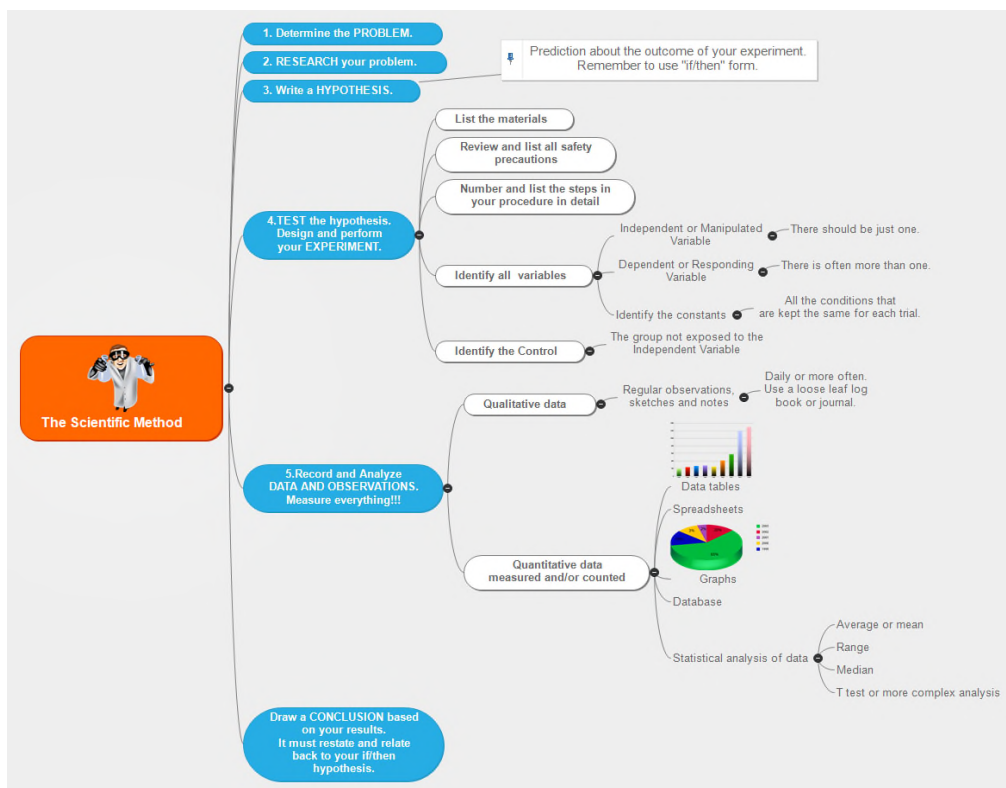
The Scientific Method

1. Determine the PROBLEM.

2. RESEARCH your problem.

3. Write a HYPOTHESIS.

Prediction about the outcome of your experiment. Remember to use "if/then" form.

4.TEST the hypothesis. Design and perform your EXPERIMENT.

List the materials

Review and list all safety precautions

Number and list the steps in your procedure in detail

Identify all variables

Independent or Manipulated Variable

There should be just one.

Dependent or Responding Variable

There is often more than one.

Identify the constants

All the conditions that are kept the same for each trial.

Identify the Control

The group not exposed to the Independent Variable

5.Record and Analyze DATA AND OBSERVATIONS. Measure everything!!!

Qualitative data

Regular observations, sketches and notes

Daily or more often. Use a loose leaf log book or journal.

Quantitative data measured and/or counted

Data tables

Spreadsheets

Graphs

Database

Statistical analysis of data

Average or mean

Range

Median

T test or more complex analysis

Draw a CONCLUSION based on your results. It must restate and relate back to your if/then hypothesis.